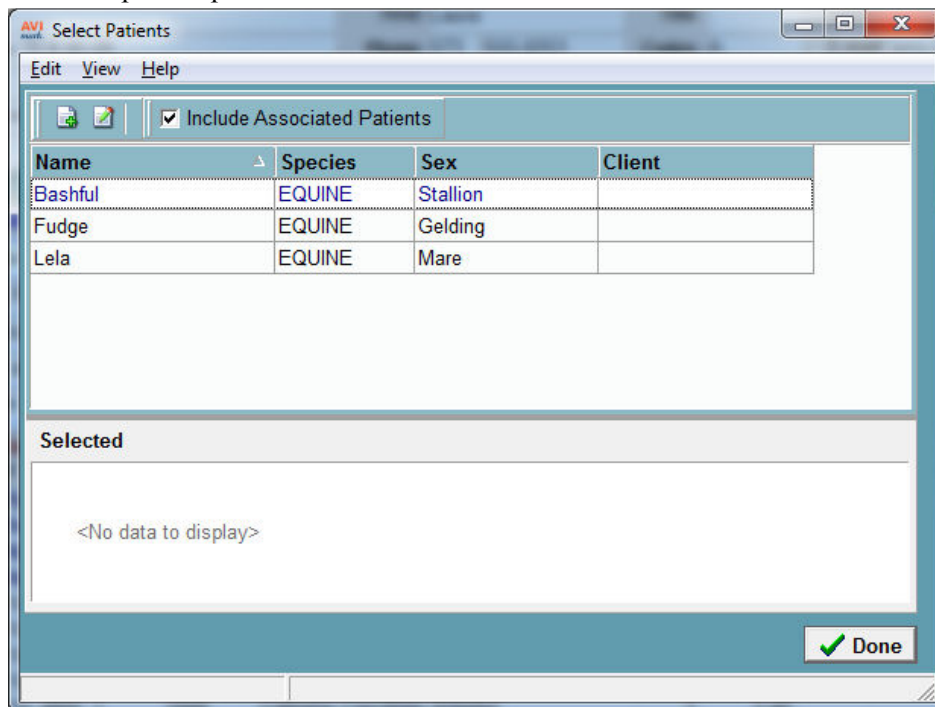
AVI Select Patients

Edit View Help

Include Associated Patients

| Name | Species | Sex | Client |
|---|---|---|---|
| Bashful | EQUINE | Stallion | |
| Fudge | EQUINE | Gelding | |
| Lela | EQUINE | Mare | |

Selected

<No data to display>

Done